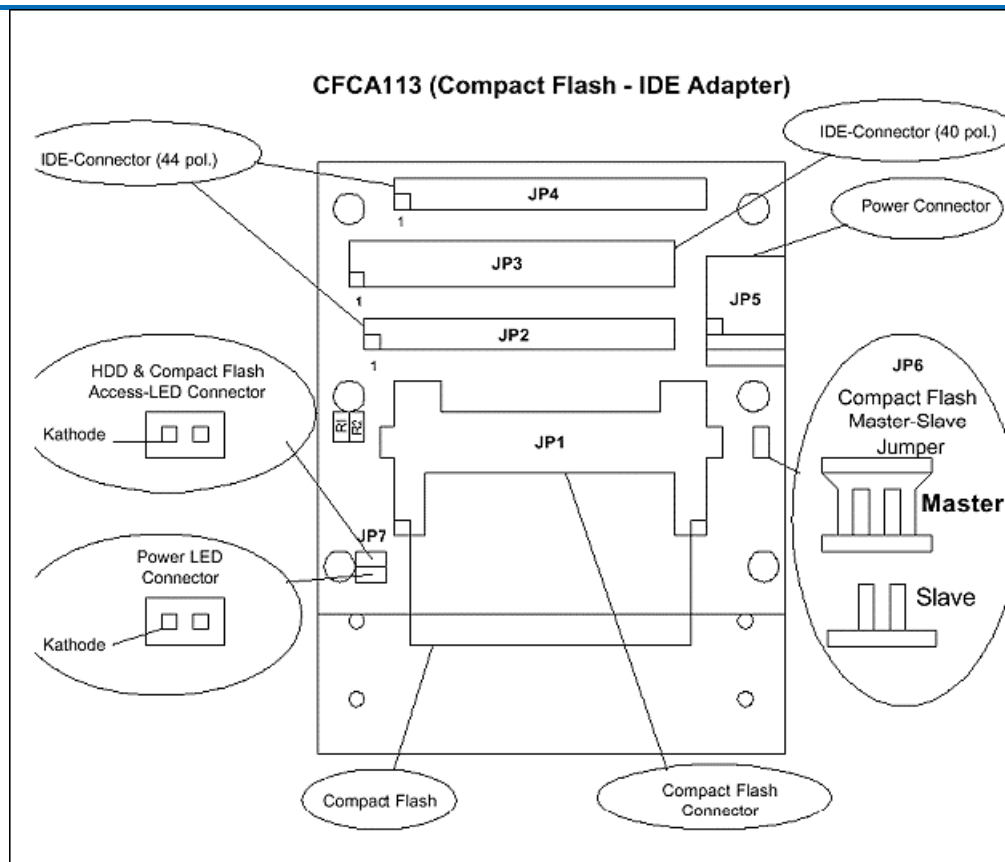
CFCA113 (Compact Flash - IDE Adapter)

IDE-Connector (44 pol.)

IDE-Connector (40 pol.)

JP4

1

Power Connector

JP3

1

JP5

JP2

1

HDD & Compact Flash Access-LED Connector

Kathode

R1 R2

JP1

JP6

Compact Flash Master-Slave Jumper

Master

JP7

Power LED Connector

Kathode

Slave

Compact Flash

Compact Flash Connector